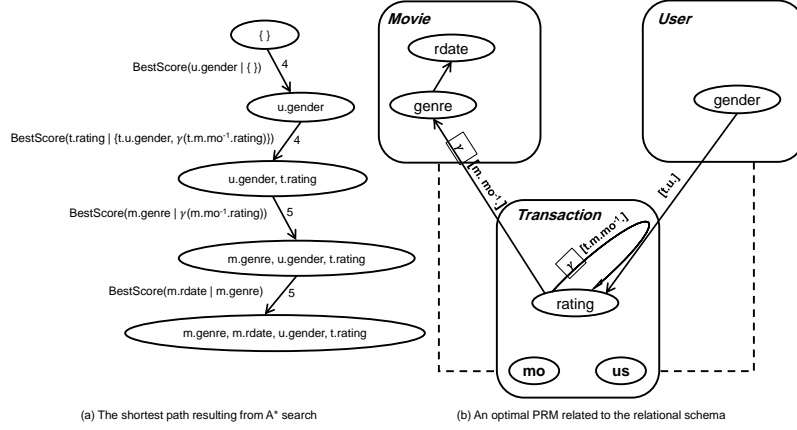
{ }

BestScore(u.gender | { })

4

u.gender

BestScore(t.rating | {t.u.gender, $\gamma$(t.m.mo$^{-1}$.rating)})

4

u.gender, t.rating

BestScore(m.genre | $\gamma$(m.mo$^{-1}$.rating))

5

m.genre, u.gender, t.rating

BestScore(m.rdate | m.genre)

5

m.genre, m.rdate, u.gender, t.rating

Movie

rdate

genre

User

gender

$\gamma$

[m. mo$^{-1}$.]

[t.u.]

Transaction

$\gamma$

[t.m.mo$^{-1}$.]

rating

mo

us

(a) The shortest path resulting from A* search

(b) An optimal PRM related to the relational schema